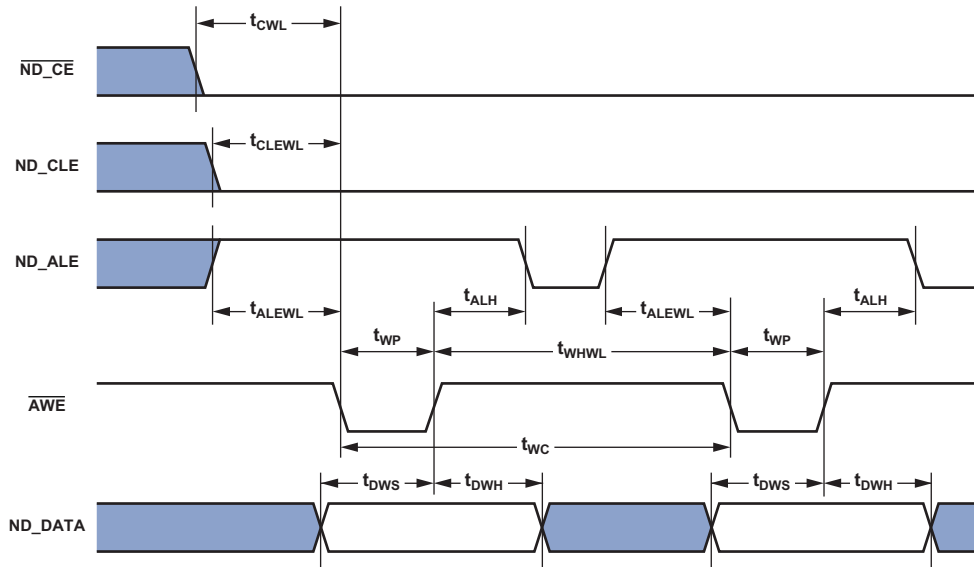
$t_{CWL}$

$\overline{ND\_CE}$

$t_{CLEWL}$

ND_CLE

ND_ALE

$t_{ALH}$

$t_{ALH}$

$t_{ALEWL}$

$t_{ALEWL}$

$t_{WP}$

$t_{WHWL}$

$t_{WP}$

$\overline{AWE}$

$t_{WC}$

$t_{DWS}$

$t_{DWH}$

$t_{DWS}$

$t_{DWH}$

ND_DATA